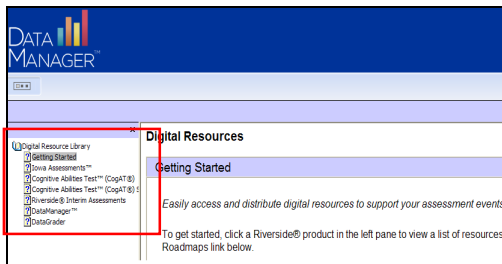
DATA MANAGER™

Digital Resource Library
Getting Started
Iowa Assessments™
Cognitive Abilities Test™ (CogAT®)
Cognitive Abilities Test™ (CogAT®) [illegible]
Riverside® Interim Assessments
DataManager™
DataGrader

Digital Resources

Getting Started

Easily access and distribute digital resources to support your assessment events

To get started, click a Riverside® product in the left pane to view a list of resources
Roadmaps link below.